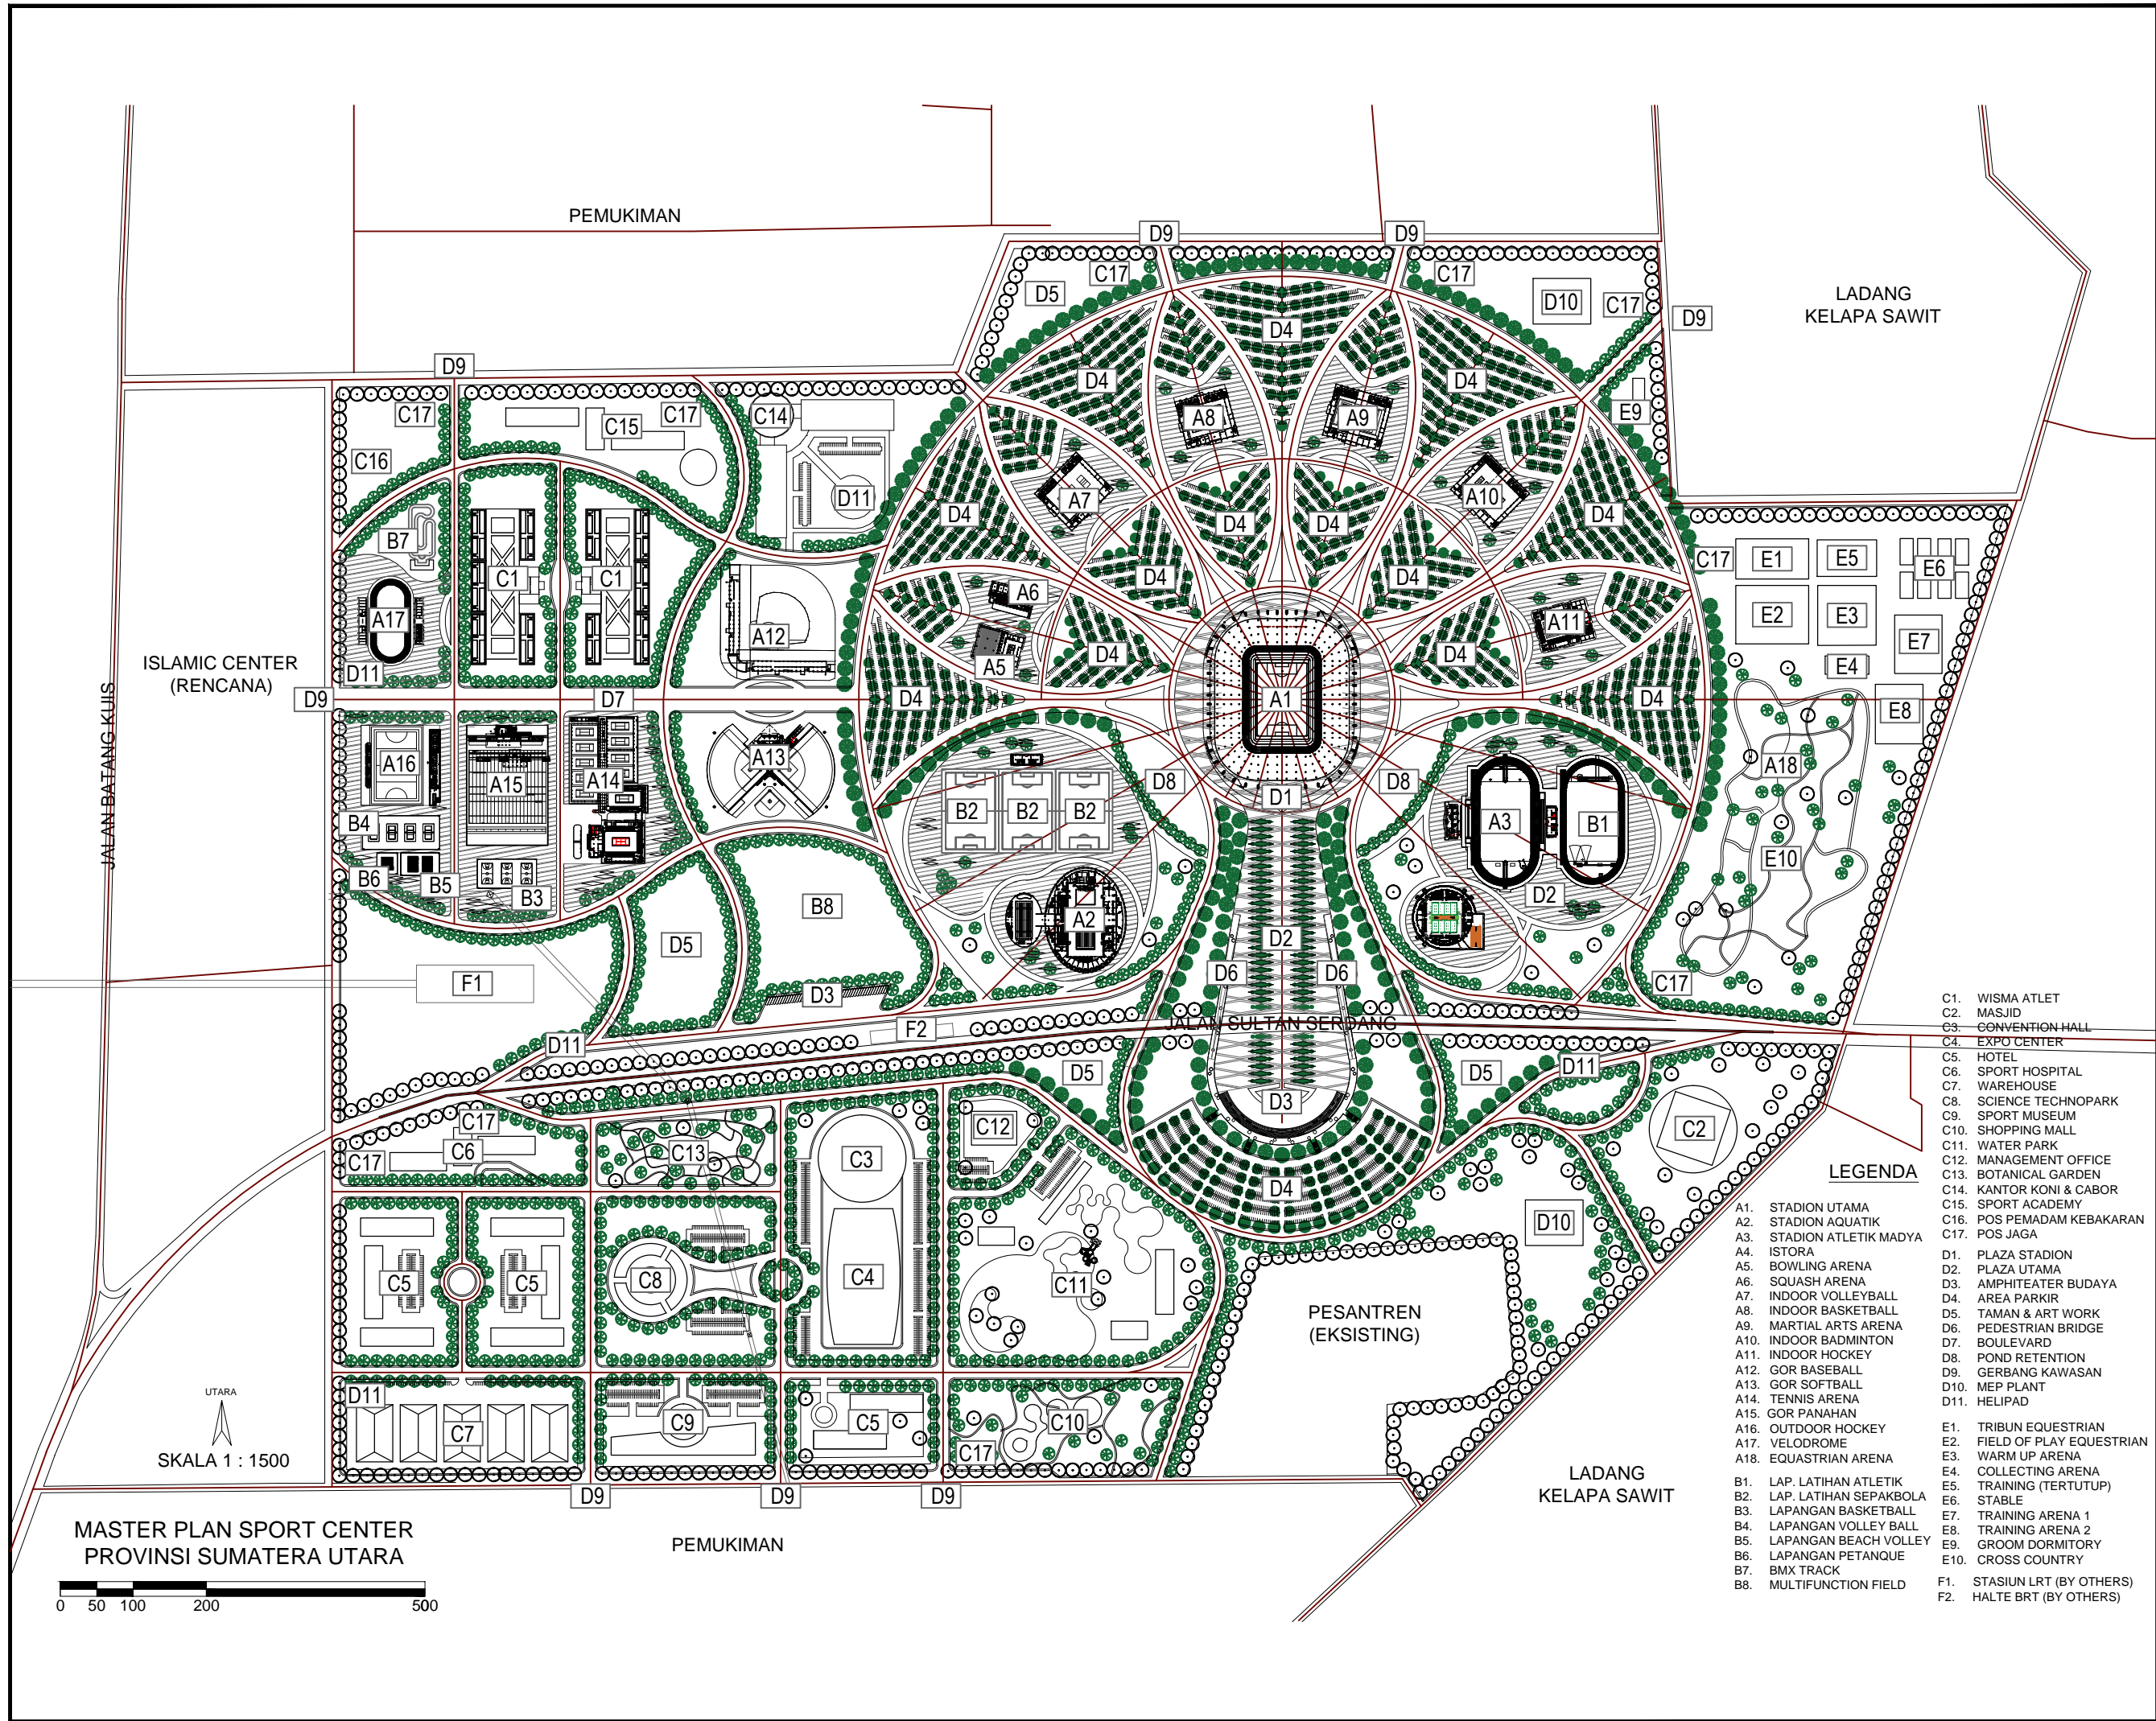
PEMUKIMAN

D9 D9

C17 C17 D10 C17 D9

D5

LADANG
KELAPA SAWIT

D4

D9 D4 D4

C17 C17 C14 E9

C15 A8 A9

C16

D11 A7 A10

D4 D4 D4 D4

B7

C1 C1 D4 D4 C17 E1 E5

E6

A6 A11

A17 A12 E2 E3

D4 D4 E7

A5 E4

ISLAMIC CENTER
(RENCANA)

D11

D9 D7 D4 A1 D4 E8

JALAN BATANG KUIS

A16 A15 A14 A13 A18

D8 D8

B4 D1

B2 B2 B2 A3 B1

E10

B6 B5 B3

D2

B8

A2

D5 D2

D6 D6

F1 D3 C17

F2 JALAN SULTAN SERDANG

D11

D5 D5 D11

D3

C17

C12 C2

C6 C13

C17 C3

LEGENDA

D4

D10

C5 C5 C8 C4 C11

PESANTREN
(EKSISTING)

D11

C7 C9 C5 C10

C17

UTARA

SKALA 1 : 1500

D9 D9 D9

LADANG
KELAPA SAWIT

MASTER PLAN SPORT CENTER
PROVINSI SUMATERA UTARA

PEMUKIMAN

0 50 100 200 500

A1. STADION UTAMA
A2. STADION AQUATIK
A3. STADION ATLETIK MADYA
A4. ISTORA
A5. BOWLING ARENA
A6. SQUASH ARENA
A7. INDOOR VOLLEYBALL
A8. INDOOR BASKETBALL
A9. MARTIAL ARTS ARENA
A10. INDOOR BADMINTON
A11. INDOOR HOCKEY
A12. GOR BASEBALL
A13. GOR SOFTBALL
A14. TENNIS ARENA
A15. GOR PANAHAN
A16. OUTDOOR HOCKEY
A17. VELODROME
A18. EQUASTRIAN ARENA

B1. LAP. LATIHAN ATLETIK
B2. LAP. LATIHAN SEPAKBOLA
B3. LAPANGAN BASKETBALL
B4. LAPANGAN VOLLEY BALL
B5. LAPANGAN BEACH VOLLEY
B6. LAPANGAN PETANQUE
B7. BMX TRACK
B8. MULTIFUNCTION FIELD

C1. WISMA ATLET
C2. MASJID
C3. CONVENTION HALL
C4. EXPO CENTER
C5. HOTEL
C6. SPORT HOSPITAL
C7. WAREHOUSE
C8. SCIENCE TECHNOPARK
C9. SPORT MUSEUM
C10. SHOPPING MALL
C11. WATER PARK
C12. MANAGEMENT OFFICE
C13. BOTANICAL GARDEN
C14. KANTOR KONI & CABOR
C15. SPORT ACADEMY
C16. POS PEMADAM KEBAKARAN
C17. POS JAGA

D1. PLAZA STADION
D2. PLAZA UTAMA
D3. AMPHITEATER BUDAYA
D4. AREA PARKIR
D5. TAMAN & ART WORK
D6. PEDESTRIAN BRIDGE
D7. BOULEVARD
D8. POND RETENTION
D9. GERBANG KAWASAN
D10. MEP PLANT
D11. HELIPAD

E1. TRIBUN EQUESTRIAN
E2. FIELD OF PLAY EQUESTRIAN
E3. WARM UP ARENA
E4. COLLECTING ARENA
E5. TRAINING (TERTUTUP)
E6. STABLE
E7. TRAINING ARENA 1
E8. TRAINING ARENA 2
E9. GROOM DORMITORY
E10. CROSS COUNTRY

F1. STASIUN LRT (BY OTHERS)
F2. HALTE BRT (BY OTHERS)